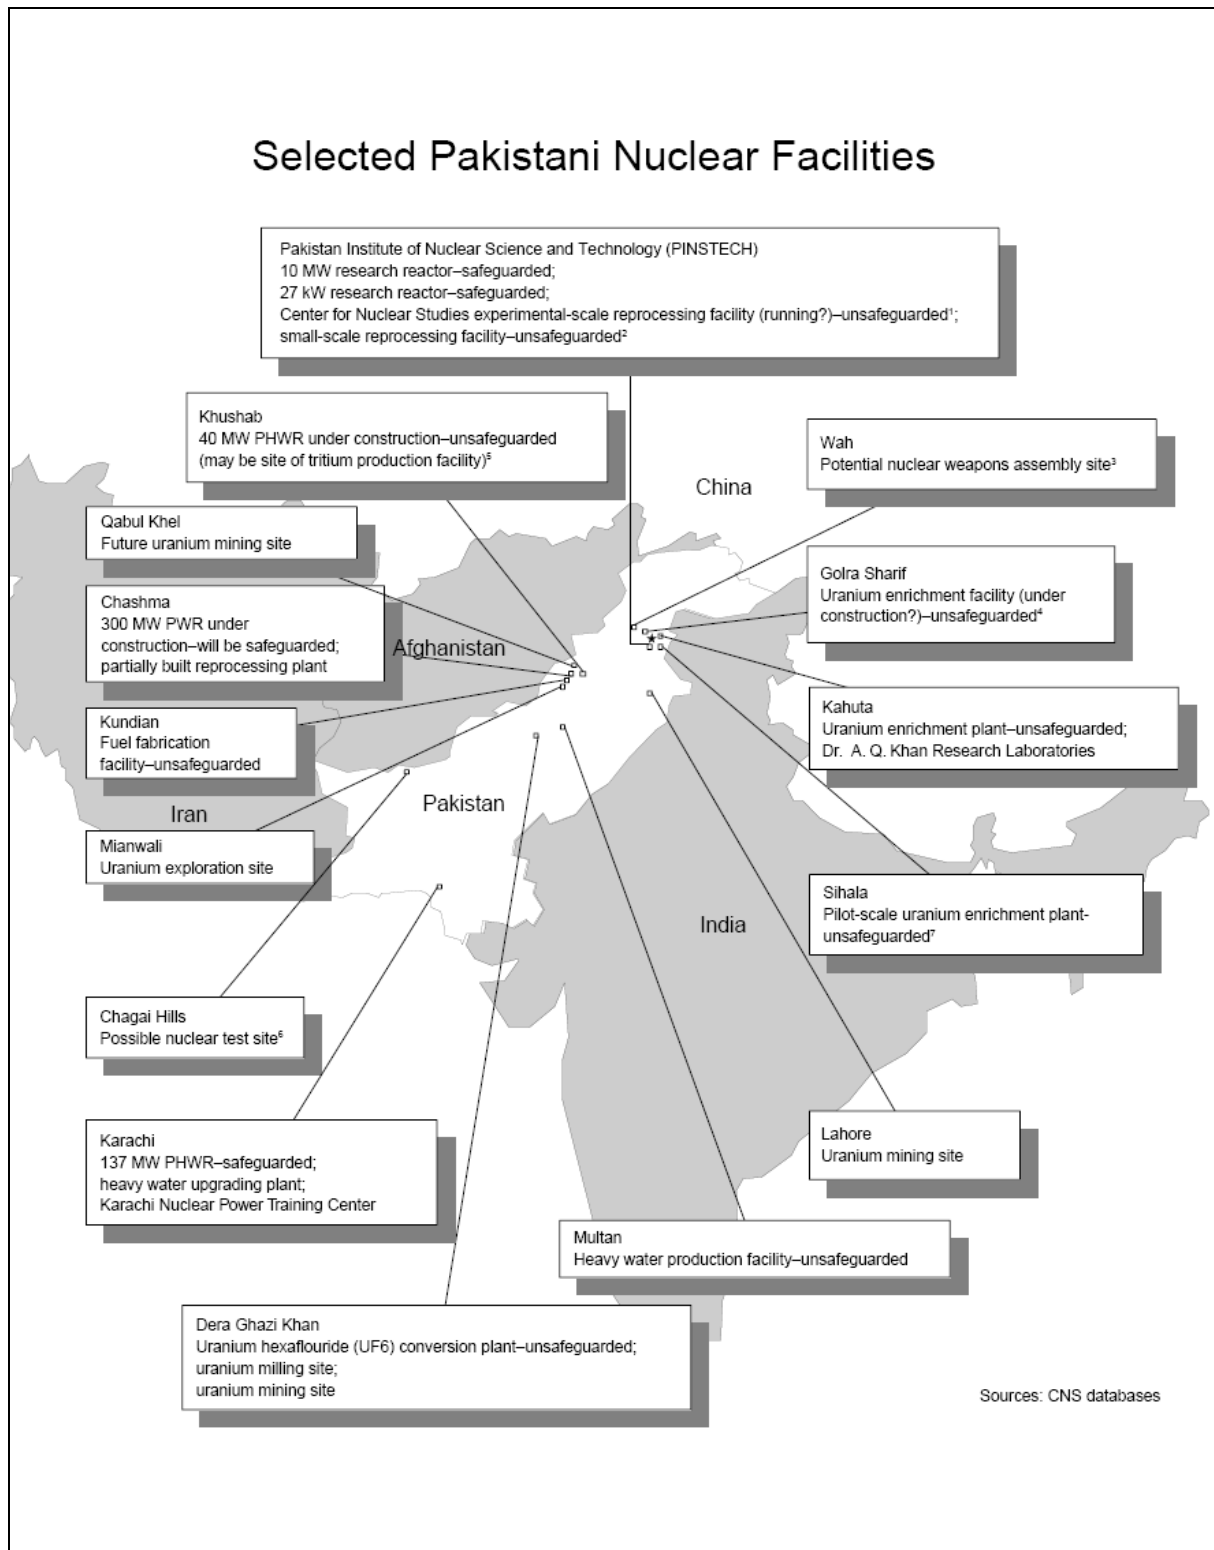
Selected Pakistani Nuclear Facilities

Pakistan Institute of Nuclear Science and Technology (PINSTECH)
10 MW research reactor–safeguarded;
27 kW research reactor–safeguarded;
Center for Nuclear Studies experimental-scale reprocessing facility (running?)–unsafeguarded$^1$;
small-scale reprocessing facility–unsafeguarded$^2$

Khushab
40 MW PHWR under construction–unsafeguarded
(may be site of tritium production facility)$^5$

Wah
Potential nuclear weapons assembly site$^3$

China

Qabul Khel
Future uranium mining site

Golra Sharif
Uranium enrichment facility (under construction?)–unsafeguarded$^4$

Chashma
300 MW PWR under construction–will be safeguarded;
partially built reprocessing plant

Afghanistan

Kahuta
Uranium enrichment plant–unsafeguarded;
Dr. A. Q. Khan Research Laboratories

Kundian
Fuel fabrication facility–unsafeguarded

Iran

Pakistan

Mianwali
Uranium exploration site

Sihala
Pilot-scale uranium enrichment plant-unsafeguarded$^7$

India

Chagai Hills
Possible nuclear test site$^6$

Karachi
137 MW PHWR–safeguarded;
heavy water upgrading plant;
Karachi Nuclear Power Training Center

Lahore
Uranium mining site

Multan
Heavy water production facility–unsafeguarded

Dera Ghazi Khan
Uranium hexaflouride (UF6) conversion plant–unsafeguarded;
uranium milling site;
uranium mining site

Sources: CNS databases